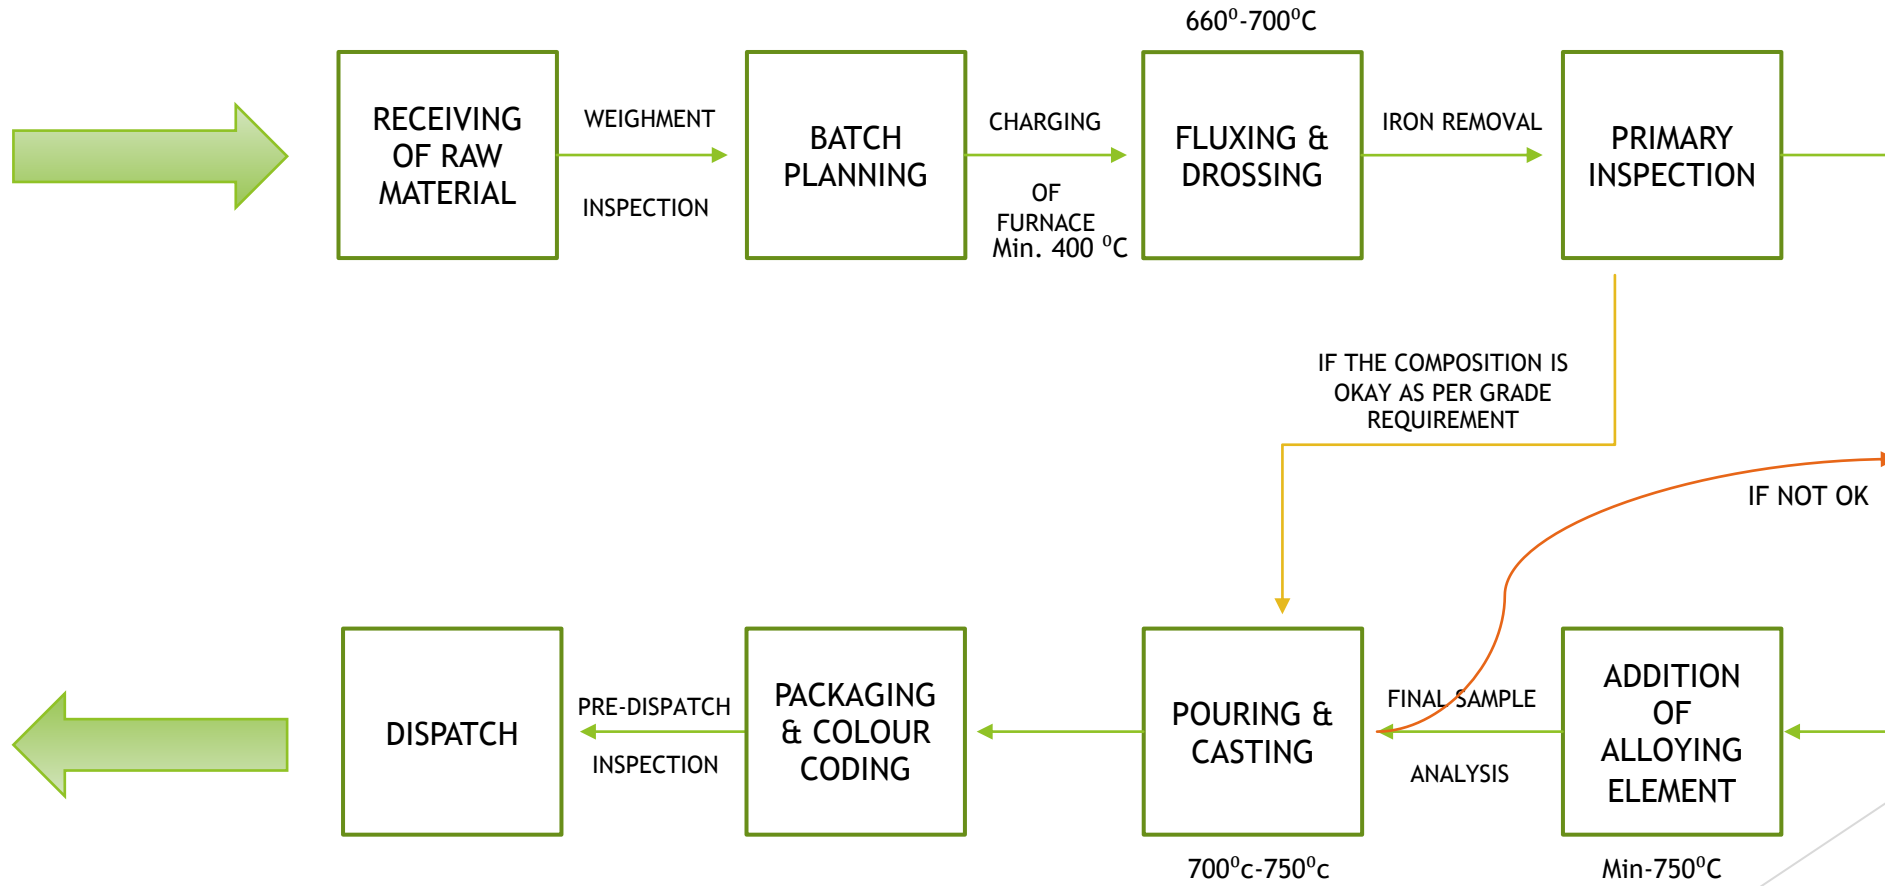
RECEIVING OF RAW MATERIAL

WEIGHMENT

INSPECTION

BATCH PLANNING

CHARGING

OF FURNACE Min. 400 $^0$C

$660^0$-$700^0$C

FLUXING & DROSSING

IRON REMOVAL

PRIMARY INSPECTION

IF THE COMPOSITION IS OKAY AS PER GRADE REQUIREMENT

IF NOT OK

DISPATCH

PRE-DISPATCH

INSPECTION

PACKAGING & COLOUR CODING

POURING & CASTING

FINAL SAMPLE

ANALYSIS

ADDITION OF ALLOYING ELEMENT

$700^0$c-$750^0$c

Min-$750^0$C